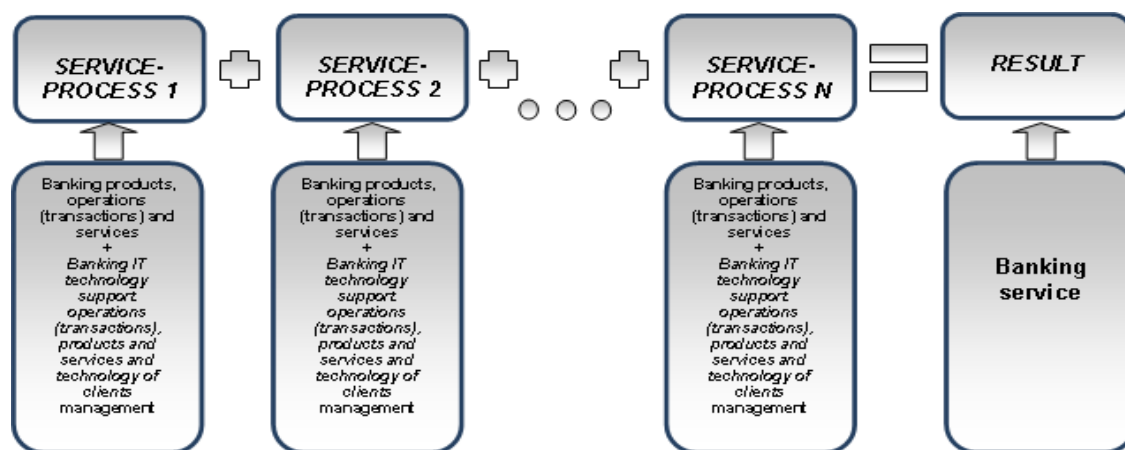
SERVICE-PROCESS 1

SERVICE-PROCESS 2

SERVICE-PROCESS N

RESULT

Banking products, operations (transactions ) and services + Banking IT technology support operations (transactions), products and services and technology of clients management

Banking products, operations (transactions ) and services + Banking IT technology support operations (transactions), products and services and technology of clients management

Banking products, operations (transactions ) and services + Banking IT technology support operations (transactions), products and services and technology of clients management

Banking service